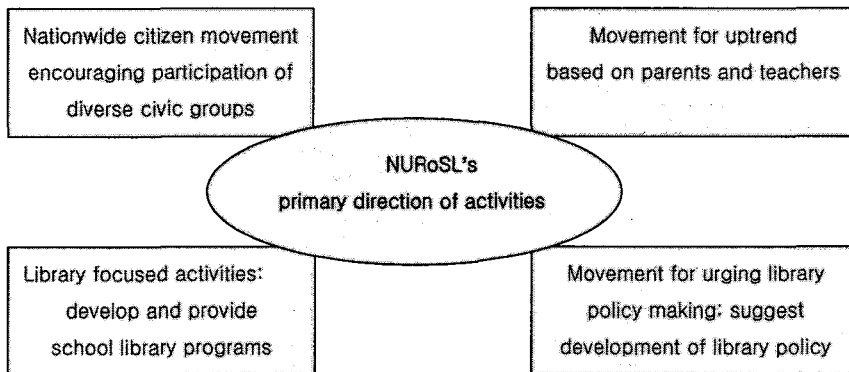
Nationwide citizen movement encouraging participation of diverse civic groups

Movement for uptrend based on parents and teachers

NURoSL's primary direction of activities

Library focused activities: develop and provide school library programs

Movement for urging library policy making: suggest development of library policy